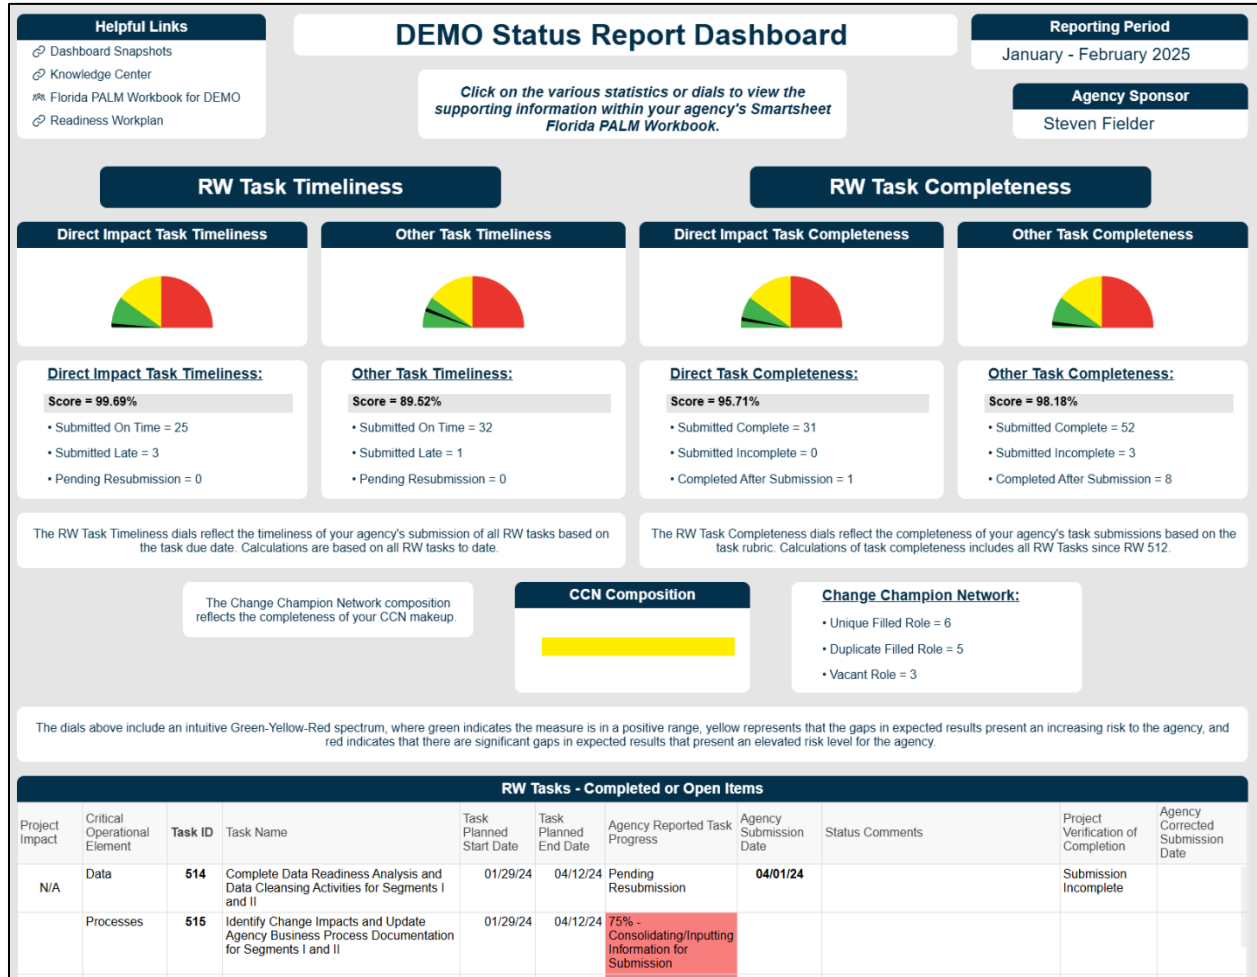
Helpful Links
Dashboard Snapshots
Knowledge Center
Florida PALM Workbook for DEMO
Readiness Workplan

DEMO Status Report Dashboard

Click on the various statistics or dials to view the supporting information within your agency's Smartsheet Florida PALM Workbook.

Reporting Period
January - February 2025

Agency Sponsor
Steven Fielder

RW Task Timeliness

RW Task Completeness

Direct Impact Task Timeliness

Other Task Timeliness

Direct Impact Task Completeness

Other Task Completeness

Direct Impact Task Timeliness:
Score = 99.69%
• Submitted On Time = 25
• Submitted Late = 3
• Pending Resubmission = 0

Other Task Timeliness:
Score = 89.52%
• Submitted On Time = 32
• Submitted Late = 1
• Pending Resubmission = 0

Direct Task Completeness:
Score = 95.71%
• Submitted Complete = 31
• Submitted Incomplete = 0
• Completed After Submission = 1

Other Task Completeness:
Score = 98.18%
• Submitted Complete = 52
• Submitted Incomplete = 3
• Completed After Submission = 8

The RW Task Timeliness dials reflect the timeliness of your agency's submission of all RW tasks based on the task due date. Calculations are based on all RW tasks to date.

The RW Task Completeness dials reflect the completeness of your agency's task submissions based on the task rubric. Calculations of task completeness includes all RW Tasks since RW 512.

The Change Champion Network composition reflects the completeness of your CCN makeup.

CCN Composition

Change Champion Network:
• Unique Filled Role = 6
• Duplicate Filled Role = 5
• Vacant Role = 3

The dials above include an intuitive Green-Yellow-Red spectrum, where green indicates the measure is in a positive range, yellow represents that the gaps in expected results present an increasing risk to the agency, and red indicates that there are significant gaps in expected results that present an elevated risk level for the agency.

RW Tasks - Completed or Open Items

| Project Impact | Critical Operational Element | Task ID | Task Name | Task Planned Start Date | Task Planned End Date | Agency Reported Task Progress | Agency Submission Date | Status Comments | Project Verification of Completion | Agency Corrected Submission Date |
|---|---|---|---|---|---|---|---|---|---|---|
| N/A | Data | 514 | Complete Data Readiness Analysis and Data Cleansing Activities for Segments I and II | 01/29/24 | 04/12/24 | Pending Resubmission | 04/01/24 | | Submission Incomplete | |
| | Processes | 515 | Identify Change Impacts and Update Agency Business Process Documentation for Segments I and II | 01/29/24 | 04/12/24 | 75% - Consolidating/Inputting Information for Submission | | | | |